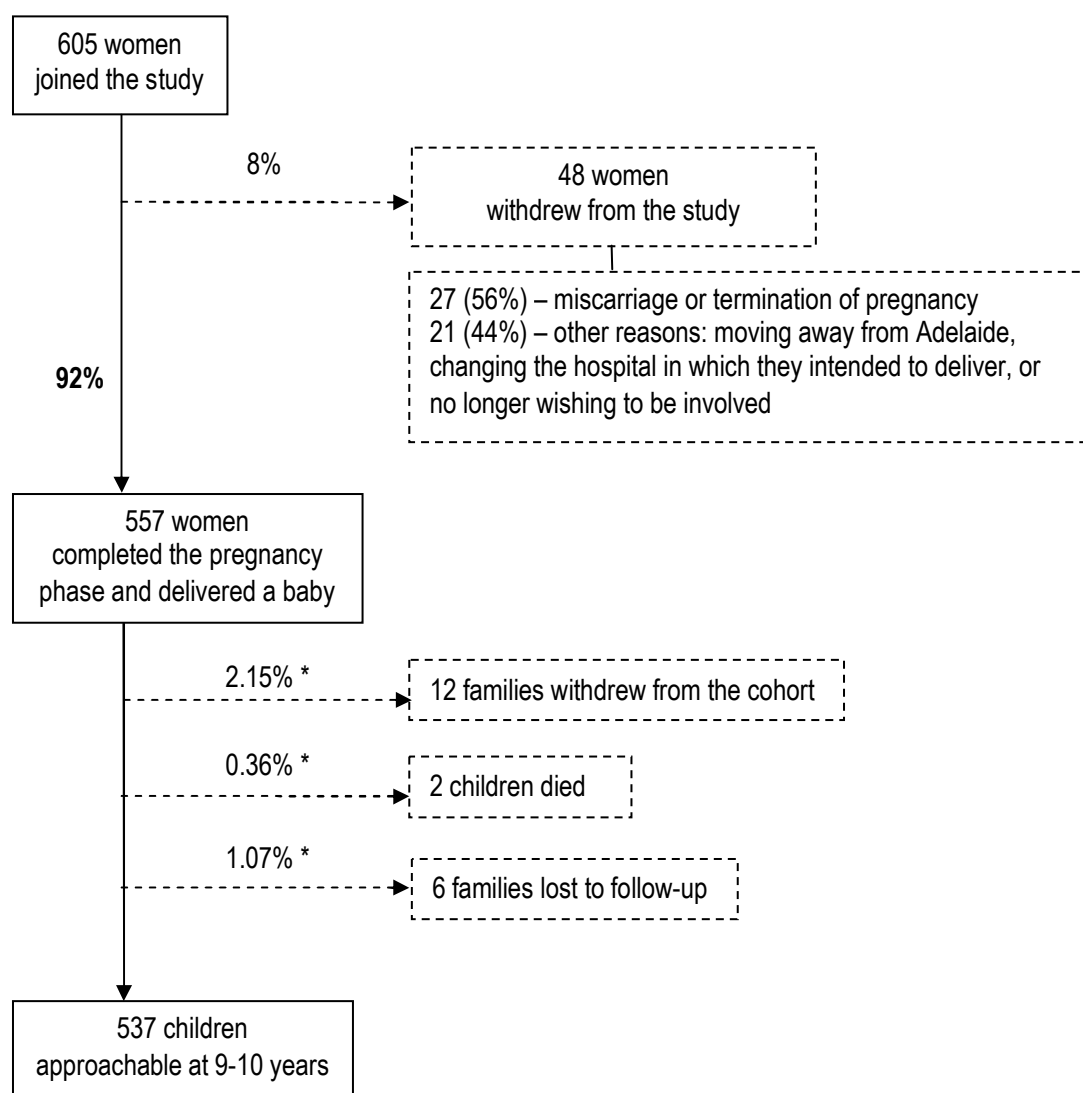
605 women joined the study

8%

48 women withdrew from the study

27 (56%) – miscarriage or termination of pregnancy
21 (44%) – other reasons: moving away from Adelaide, changing the hospital in which they intended to deliver, or no longer wishing to be involved

92%

557 women completed the pregnancy phase and delivered a baby

2.15% *

12 families withdrew from the cohort

0.36% *

2 children died

1.07% *

6 families lost to follow-up

537 children approachable at 9-10 years